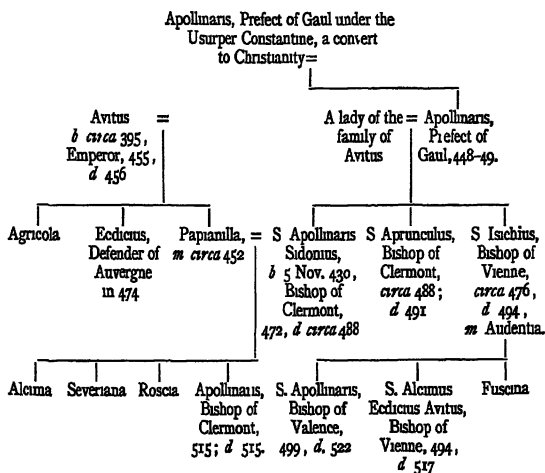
Apollinaris, Prefect of Gaul under the Usurper Constantine, a convert to Christianity =

Avitus =
*b circa* 395,
Emperor, 455,
*d* 456

A lady of the = Apollinaris,
family of Prefect of
Avitus Gaul, 448–49.

Agricola

Ecdicius,
Defender of
Auvergne
in 474

Papianilla, =
*m circa* 452

S Apollinaris
Sidonius,
*b* 5 Nov. 430,
Bishop of
Clermont,
472, *d circa* 488

S Aprunculus,
Bishop of
Clermont,
*circa* 488;
*d* 491

S Isichius,
Bishop of
Vienne,
*circa* 476,
*d* 494,
*m* Audentia.

Alcima

Severiana

Roscia

Apollinaris,
Bishop of
Clermont,
515; *d* 515.

S. Apollinaris,
Bishop of
Valence,
499, *d*. 522

S. Alcimus
Ecdicius Avitus,
Bishop of
Vienne, 494,
*d* 517

Fuscina